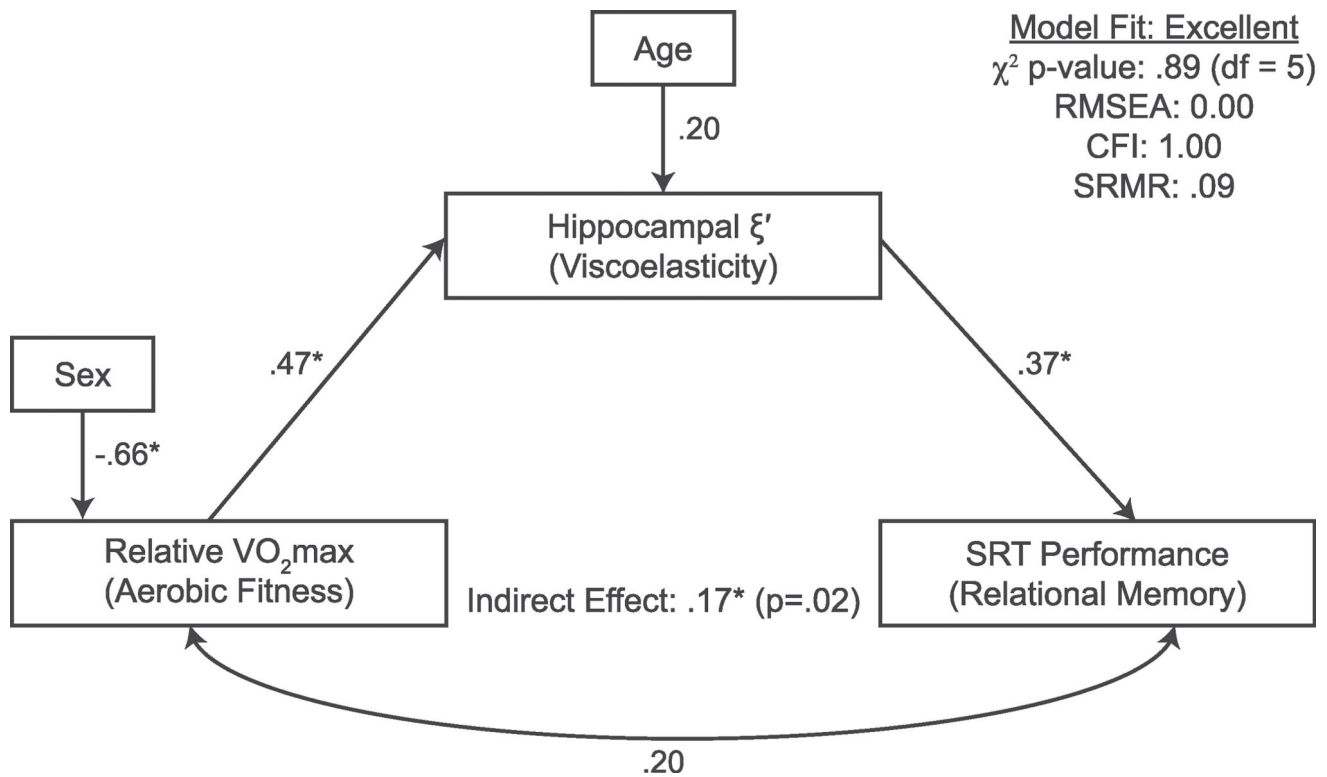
Age

Model Fit: Excellent
$\chi^2$ p-value: .89 (df = 5)
RMSEA: 0.00
CFI: 1.00
SRMR: .09

.20

Hippocampal ξ′
(Viscoelasticity)

Sex

.47*

.37*

-.66*

Relative $VO_2$max
(Aerobic Fitness)

Indirect Effect: .17* (p=.02)

SRT Performance
(Relational Memory)

.20